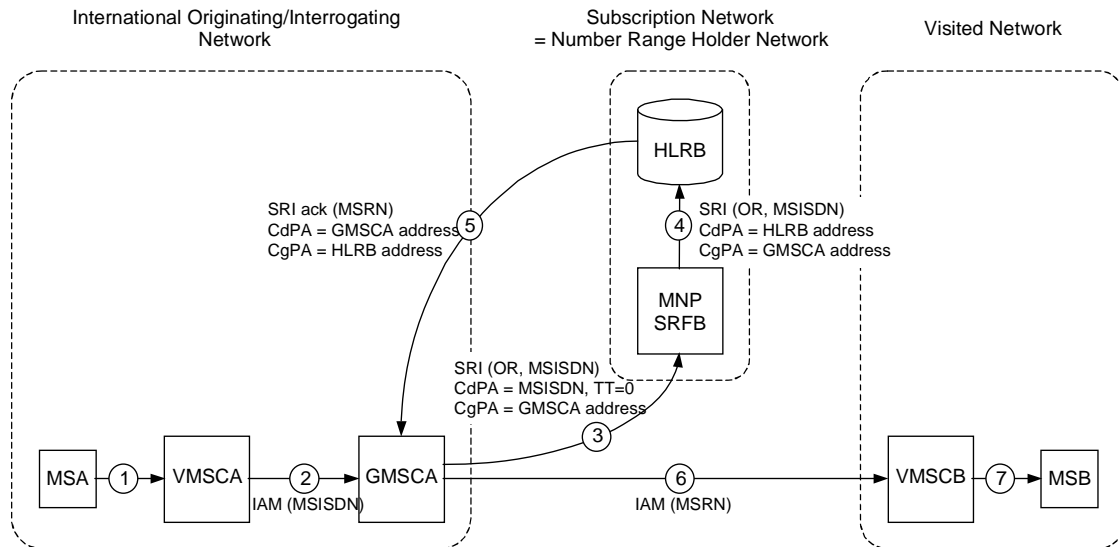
International Originating/Interrogating Network

Subscription Network = Number Range Holder Network

Visited Network

HLRB

SRI ack (MSRN)
CdPA = GMSCA address
CgPA = HLRB address

5

4

SRI (OR, MSISDN)
CdPA = HLRB address
CgPA = GMSCA address

MNP
SRFB

SRI (OR, MSISDN)
CdPA = MSISDN, TT=0
CgPA = GMSCA address

3

MSA

1

VMSCA

2

GMSCA

IAM (MSISDN)

6

IAM (MSRN)

VMSCB

7

MSB